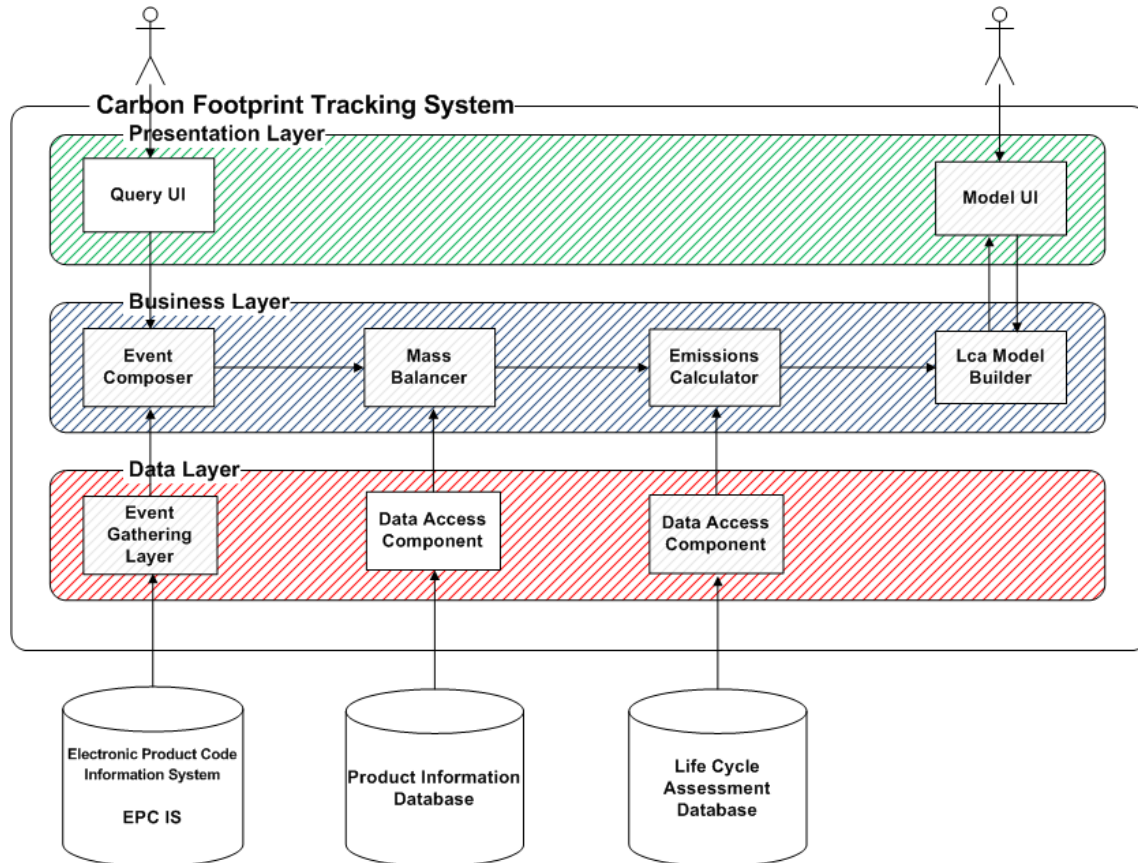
Carbon Footprint Tracking System

Presentation Layer

Query UI

Model UI

Business Layer

Event Composer

Mass Balancer

Emissions Calculator

Lca Model Builder

Data Layer

Event Gathering Layer

Data Access Component

Data Access Component

Electronic Product Code Information System

EPC IS

Product Information Database

Life Cycle Assessment Database